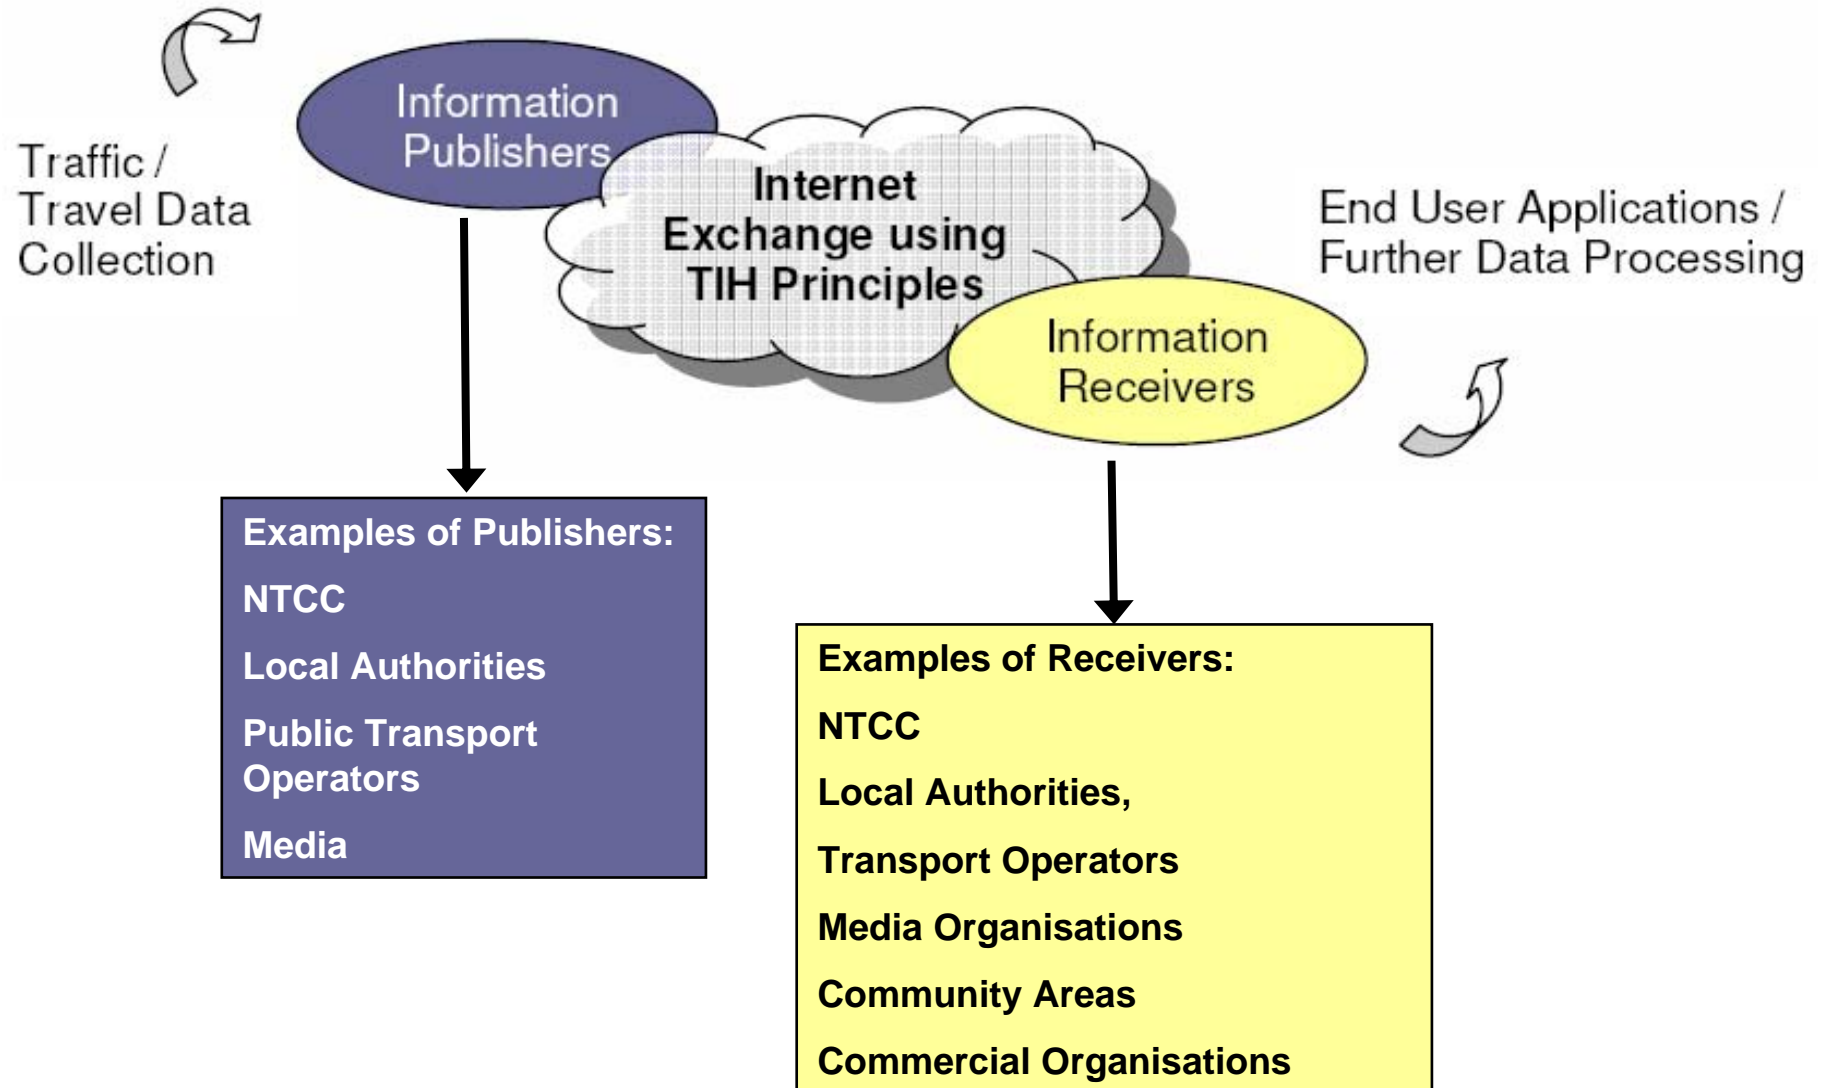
Traffic / Travel Data Collection

Information Publishers

Internet Exchange using TIH Principles

Information Receivers

End User Applications / Further Data Processing

Examples of Publishers:

NTCC

Local Authorities

Public Transport Operators

Media

Examples of Receivers:

NTCC

Local Authorities,

Transport Operators

Media Organisations

Community Areas

Commercial Organisations